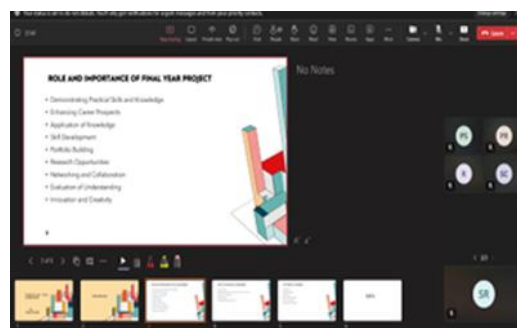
ROLE AND IMPORTANCE OF FINAL YEAR PROJECT

• Demonstrating Practical Skills and Knowledge
• Enhancing Career Prospects
• Application of Knowledge
• Skill Development
• Portfolio Building
• Research Opportunities
• Networking and Collaboration
• Evaluation of Understanding
• Innovation and Creativity

No Notes

PS
PR
R
SC
SR

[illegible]